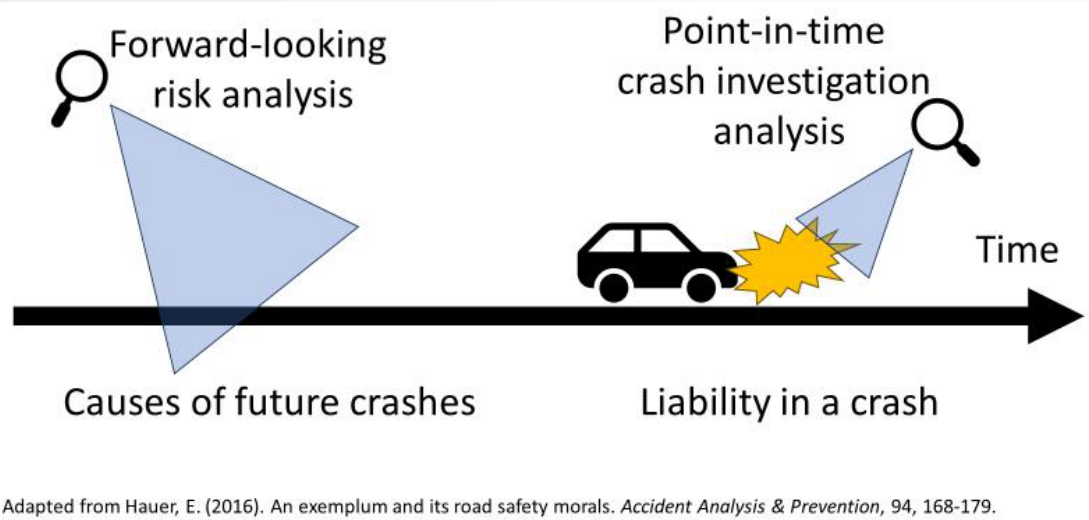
Forward-looking risk analysis

Point-in-time crash investigation analysis

Time

Causes of future crashes

Liability in a crash

Adapted from Hauer, E. (2016). An exemplum and its road safety morals. Accident Analysis & Prevention, 94, 168-179.